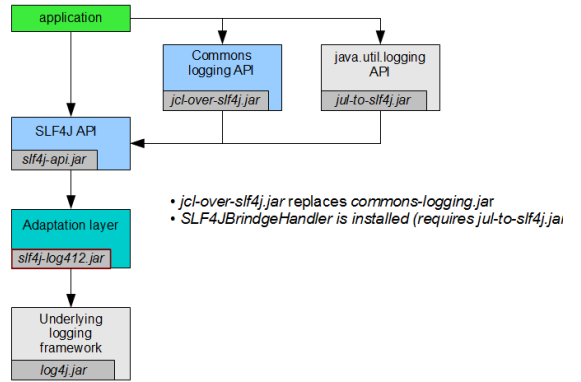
application

Commons logging API

jcl-over-slf4j.jar

java.util.logging API

jul-to-slf4j.jar

SLF4J API

slf4j-api.jar

Adaptation layer

slf4j-log412.jar

Underlying logging framework

log4j.jar

• jcl-over-slf4j.jar replaces commons-logging.jar
• SLF4JBrindgeHandler is installed (requires jul-to-slf4j.jar